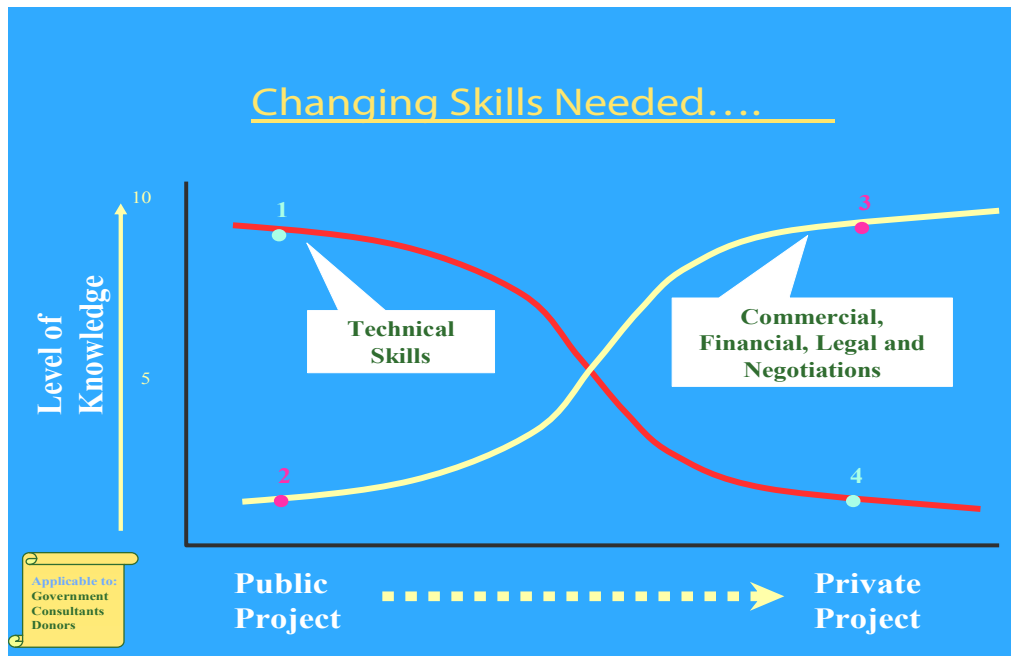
Changing Skills Needed….

Level of Knowledge

10

5

1

2

3

4

Technical Skills

Commercial, Financial, Legal and Negotiations

Applicable to:
Government
Consultants
Donors

Public Project

Private Project